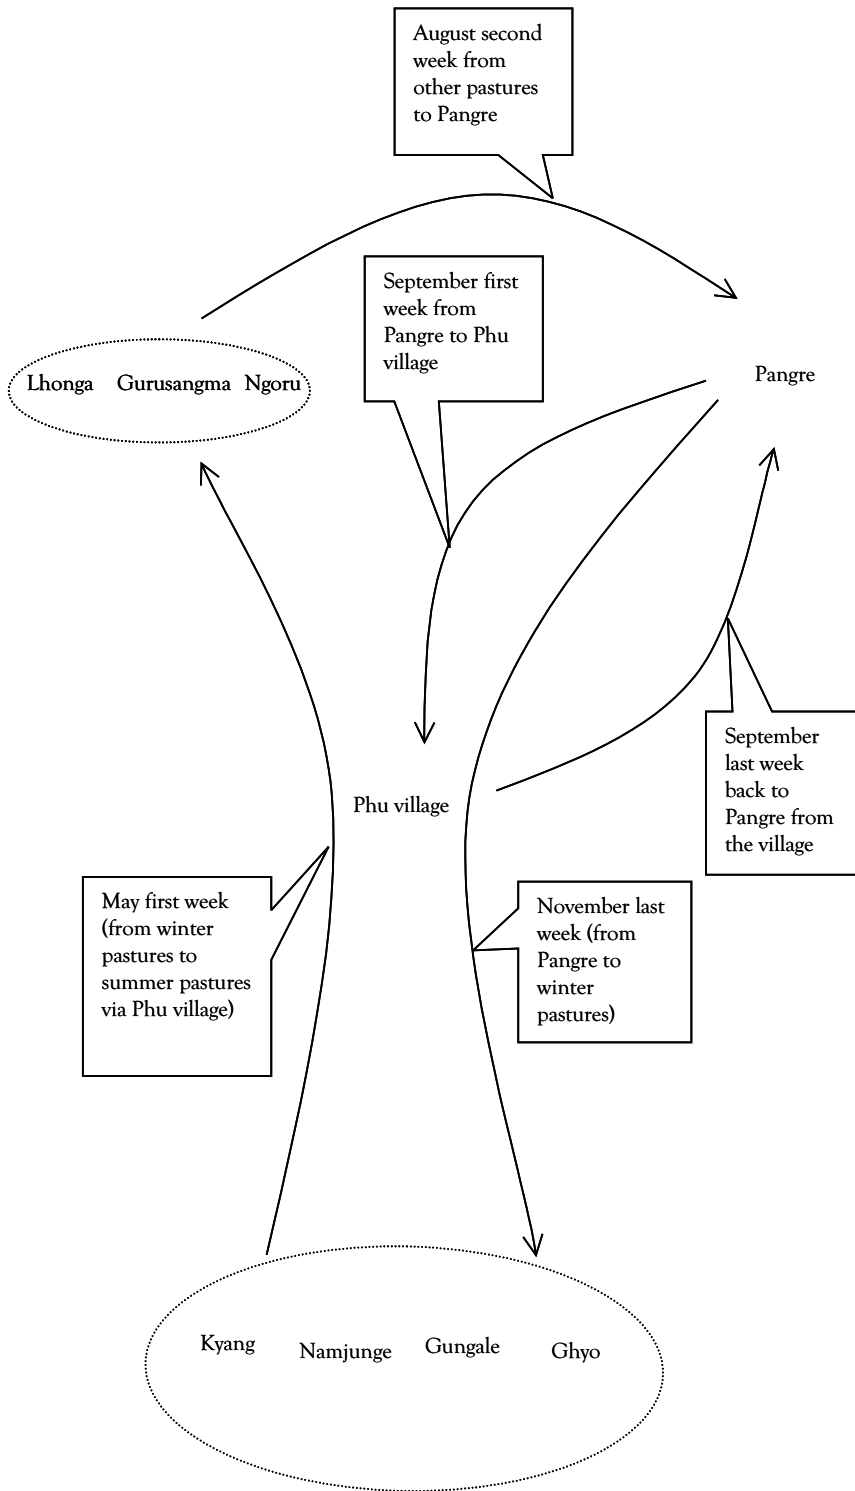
August second week from other pastures to Pangre

September first week from Pangre to Phu village

Lhonga Gurusangma Ngoru

Pangre

Phu village

September last week back to Pangre from the village

May first week (from winter pastures to summer pastures via Phu village)

November last week (from Pangre to winter pastures)

Kyang Namjunge Gungale Ghyo